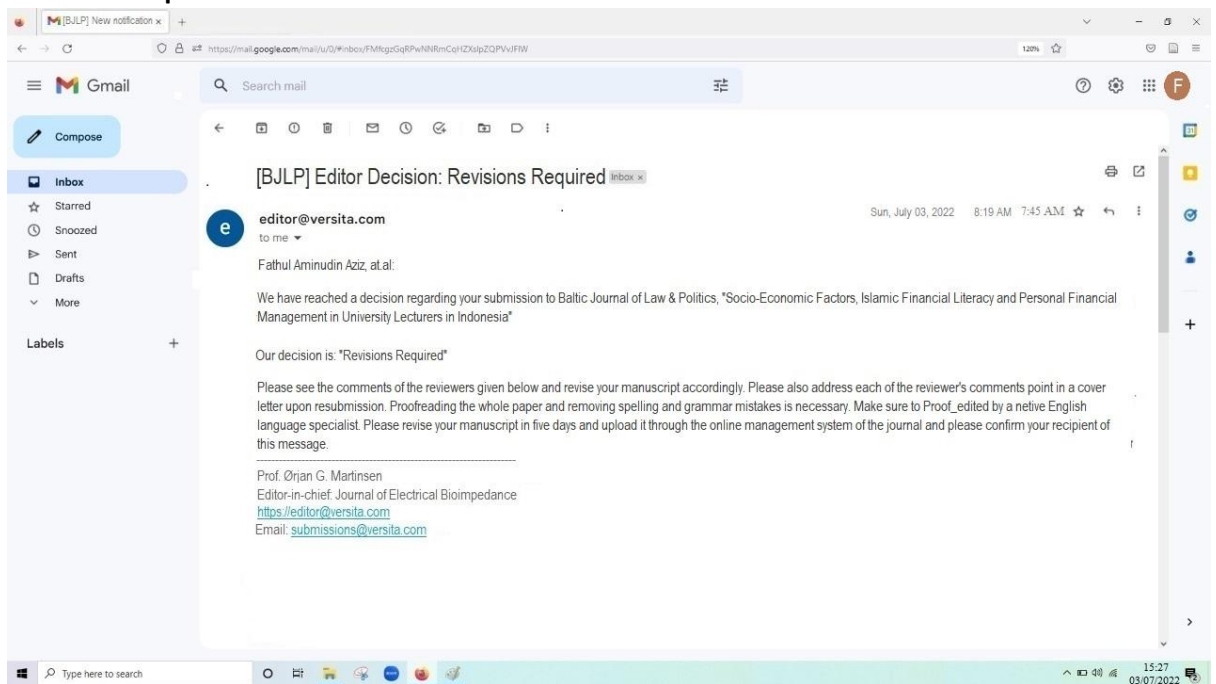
[BJLP] New notification ×
https://mail.google.com/mail/u/0/#inbox/FMfcgzGqRPwNNRmCqHZXslpZQPVvJFlW
120%

Gmail
Search mail
Compose
Inbox
Starred
Snoozed
Sent
Drafts
More
Labels +

[BJLP] Editor Decision: Revisions Required Inbox ×

editor@versita.com
to me
Sun, July 03, 2022 8:19 AM 7:45 AM

Fathul Aminudin Aziz, at.al:

We have reached a decision regarding your submission to Baltic Journal of Law & Politics, "Socio-Economic Factors, Islamic Financial Literacy and Personal Financial Management in University Lecturers in Indonesia"

Our decision is: "Revisions Required"

Please see the comments of the reviewers given below and revise your manuscript accordingly. Please also address each of the reviewer's comments point in a cover letter upon resubmission. Proofreading the whole paper and removing spelling and grammar mistakes is necessary. Make sure to Proof_edited by a netive English language specialist. Please revise your manuscript in five days and upload it through the online management system of the journal and please confirm your recipient of this message.

Prof. Ørjan G. Martinsen
Editor-in-chief: Journal of Electrical Bioimpedance
https://editor@versita.com
Email: submissions@versita.com

Type here to search
15:27
03/07/2022